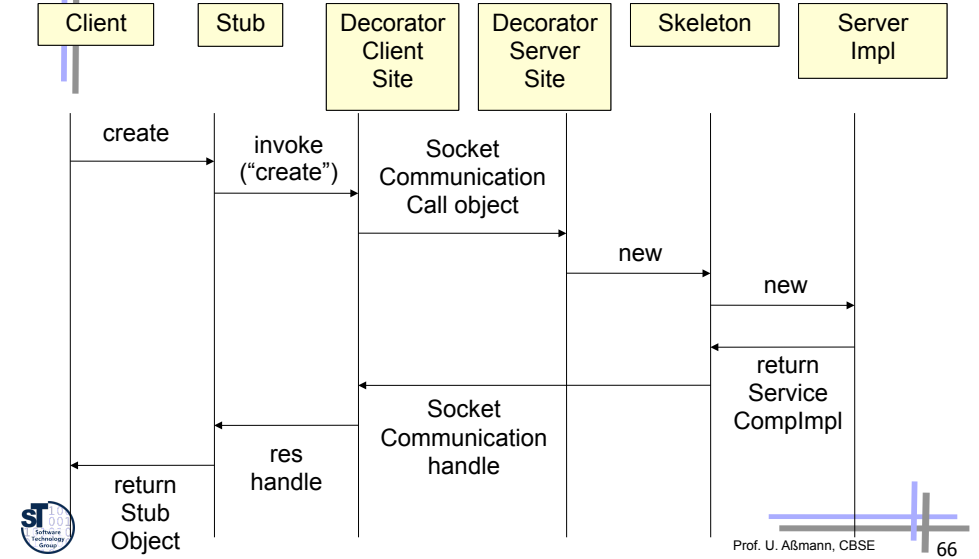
Client

Stub

Decorator Client Site

Decorator Server Site

Skeleton

Server Impl

create

invoke ("create")

Socket Communication Call object

new

new

return Service CompImpl

Socket Communication handle

res handle

return Stub Object

ST 101 001 0 Software Technology Group

Prof. U. Aßmann, CBSE

66